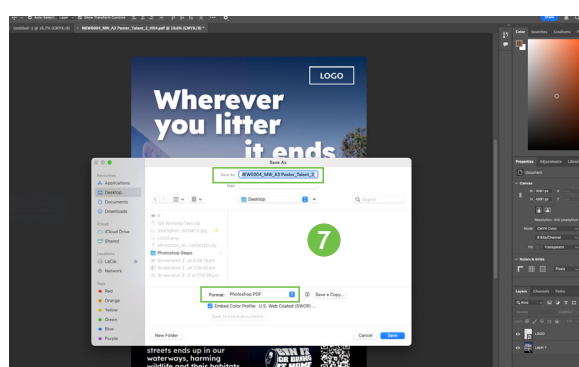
Auto-Select: Layer Show Transform Controls

Untitled-1 @ 16.7% (CMYK/8) NEW0004_NW_A3 Poster_Talent_2_HR4.pdf @ 19.6% (CMYK/8) *

LOGO

Wherever you litter it ends

Save As

Save As: NEW0004_NW_A3 Poster_Talent_2

Tags:

Desktop

Favourites
Applications
Desktop
Documents
Downloads

iCloud
iCloud Drive
Shared

Locations
LaCie
Network

Tags
Red
Orange
Yellow
Green
Blue
Purple

Photoshop Steps

7

Format: Photoshop PDF

Save a Copy...

Embed Color Profile: U.S. Web Coated (SWOP) v2

New Folder

Cancel Save

streets ends up in our waterways, harming wildlife and their habitats

Color Swatches Gradients

Properties Adjustments Libraries

Document

Canvas

Layers Channels Paths

Kind

LOGO

Layer 1